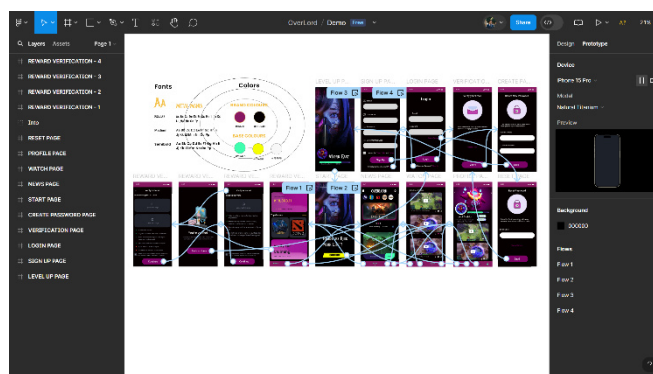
OverLord / Demo Free

Share

Layers Assets Page 1

REWARD VERIFICATION - 4
REWARD VERIFICATION - 3
REWARD VERIFICATION - 2
REWARD VERIFICATION - 1
Intro
RESET PAGE
PROFILE PAGE
WATCH PAGE
NEWS PAGE
START PAGE
CREATE PASSWORD PAGE
VERIFICATION PAGE
LOGIN PAGE
SIGN UP PAGE
LEVEL UP PAGE

Fonts
Colors
Aa

LEVEL UP P...
SIGN UP PA...
LOGIN PAGE
VERIFICATIO...
CREATE PA...

Flow 3
Flow 4
Flow 1
Flow 2

Design Prototype

Device
iPhone 15 Pro
Model
Natural Titanium
Preview

Background
000000

Flows
Flow 1
Flow 2
Flow 3
Flow 4

27%